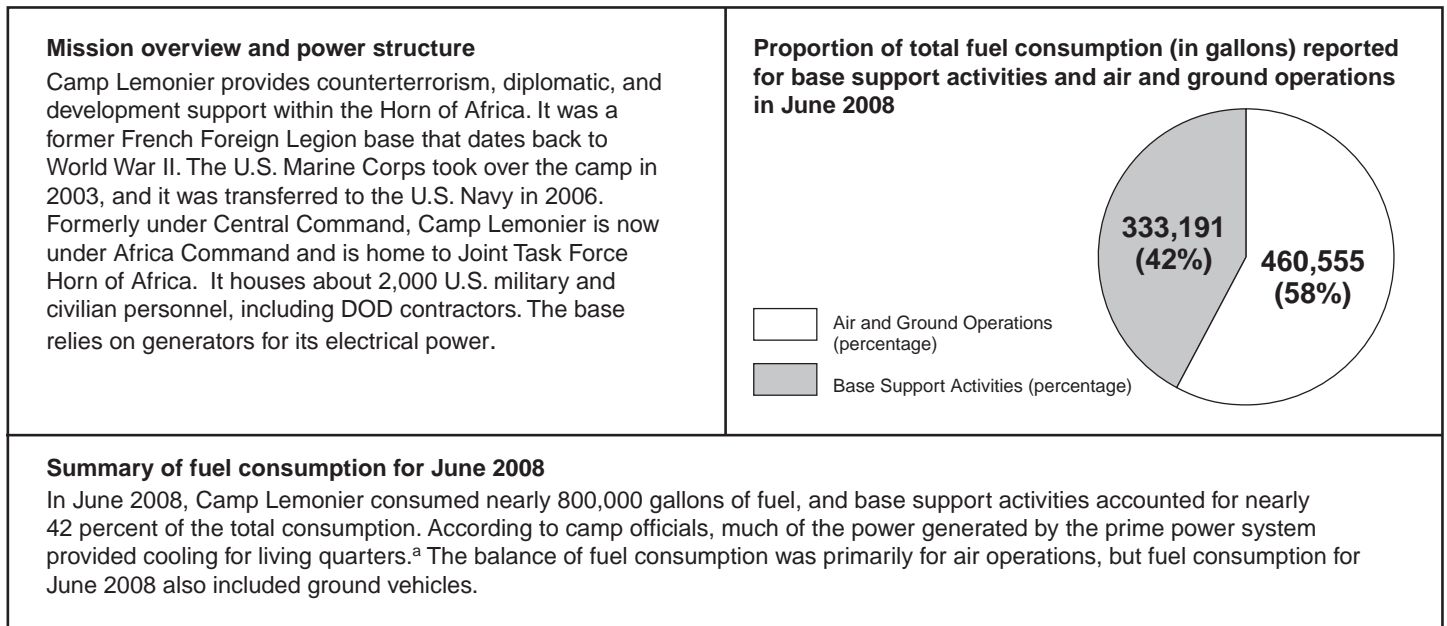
**Mission overview and power structure**

Camp Lemonier provides counterterrorism, diplomatic, and development support within the Horn of Africa. It was a former French Foreign Legion base that dates back to World War II. The U.S. Marine Corps took over the camp in 2003, and it was transferred to the U.S. Navy in 2006. Formerly under Central Command, Camp Lemonier is now under Africa Command and is home to Joint Task Force Horn of Africa. It houses about 2,000 U.S. military and civilian personnel, including DOD contractors. The base relies on generators for its electrical power.

**Proportion of total fuel consumption (in gallons) reported for base support activities and air and ground operations in June 2008**

333,191 (42%)

460,555 (58%)

Air and Ground Operations (percentage)

Base Support Activities (percentage)

**Summary of fuel consumption for June 2008**

In June 2008, Camp Lemonier consumed nearly 800,000 gallons of fuel, and base support activities accounted for nearly 42 percent of the total consumption. According to camp officials, much of the power generated by the prime power system provided cooling for living quarters.$^a$ The balance of fuel consumption was primarily for air operations, but fuel consumption for June 2008 also included ground vehicles.